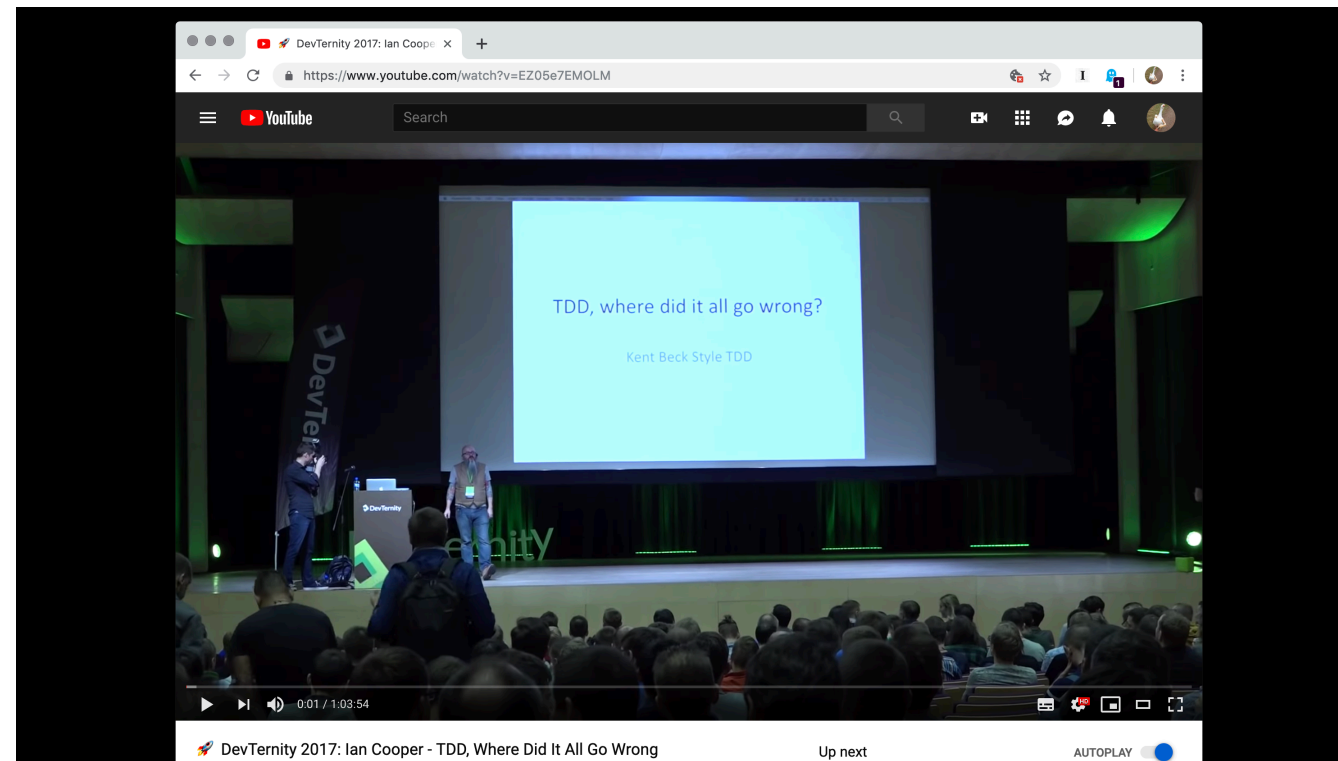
🚀 DevTernity 2017: Ian Coope ×

+

https://www.youtube.com/watch?v=EZ05e7EMOLM

YouTube

Search

TDD, where did it all go wrong?

Kent Beck Style TDD

DevTernity

DevTernity

DevTernity

0:01 / 1:03:54

🚀 DevTernity 2017: Ian Cooper - TDD, Where Did It All Go Wrong

Up next

AUTOPLAY